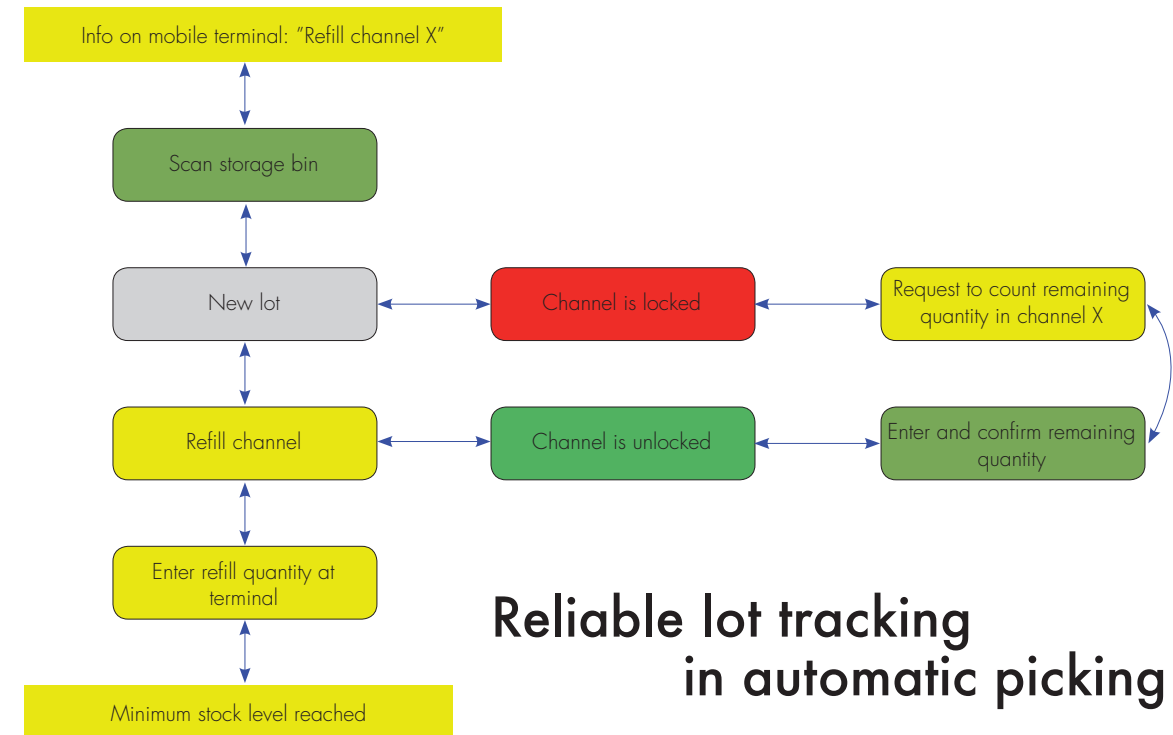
Info on mobile terminal: "Refill channel X"

Scan storage bin

New lot

Channel is locked

Request to count remaining quantity in channel X

Refill channel

Channel is unlocked

Enter and confirm remaining quantity

Enter refill quantity at terminal

Reliable lot tracking in automatic picking

Minimum stock level reached